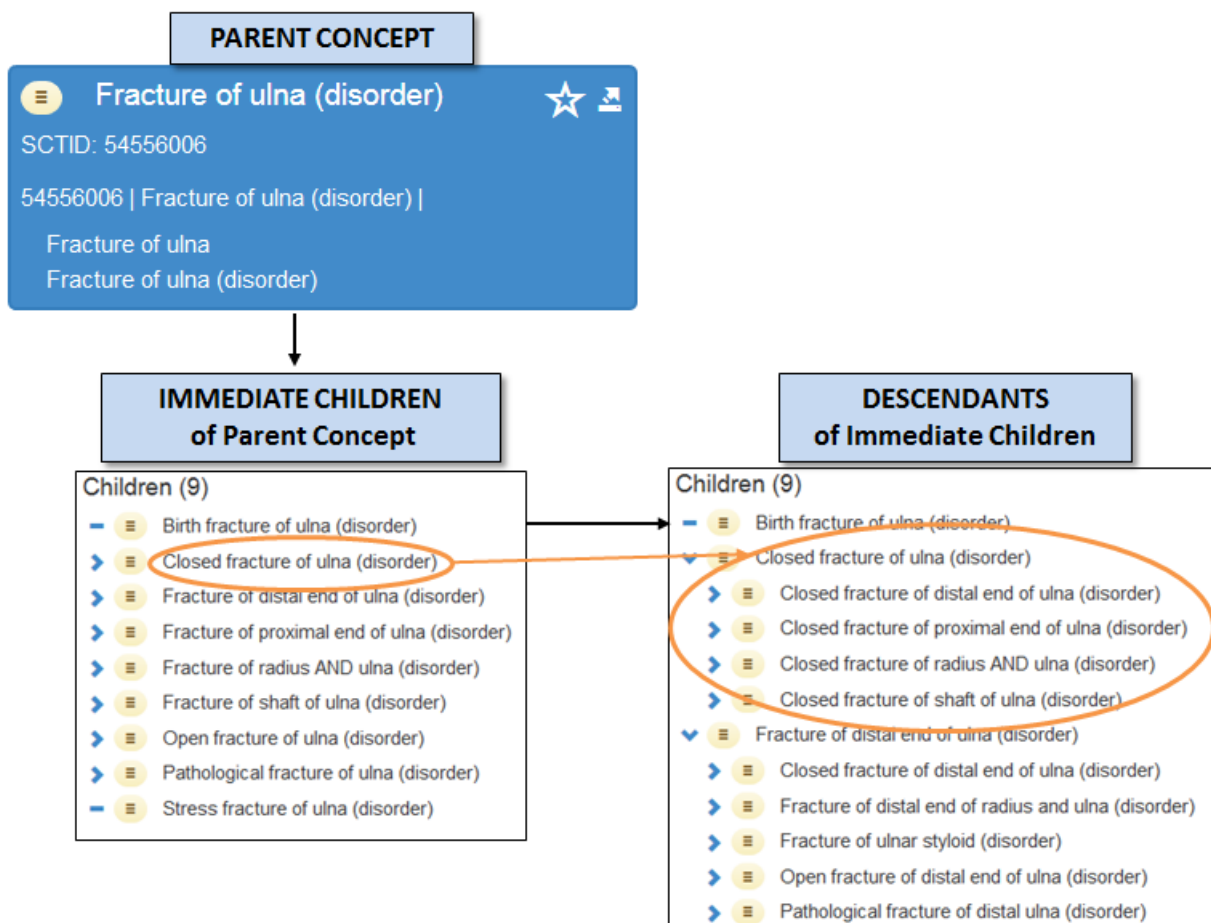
PARENT CONCEPT

Fracture of ulna (disorder)

SCTID: 54556006

54556006 | Fracture of ulna (disorder) |

Fracture of ulna
Fracture of ulna (disorder)

IMMEDIATE CHILDREN
of Parent Concept

DESCENDANTS
of Immediate Children

Children (9)
Birth fracture of ulna (disorder)
Closed fracture of ulna (disorder)
Fracture of distal end of ulna (disorder)
Fracture of proximal end of ulna (disorder)
Fracture of radius AND ulna (disorder)
Fracture of shaft of ulna (disorder)
Open fracture of ulna (disorder)
Pathological fracture of ulna (disorder)
Stress fracture of ulna (disorder)

Children (9)
Birth fracture of ulna (disorder)
Closed fracture of ulna (disorder)
Closed fracture of distal end of ulna (disorder)
Closed fracture of proximal end of ulna (disorder)
Closed fracture of radius AND ulna (disorder)
Closed fracture of shaft of ulna (disorder)
Fracture of distal end of ulna (disorder)
Closed fracture of distal end of ulna (disorder)
Fracture of distal end of radius and ulna (disorder)
Fracture of ulnar styloid (disorder)
Open fracture of distal end of ulna (disorder)
Pathological fracture of distal ulna (disorder)